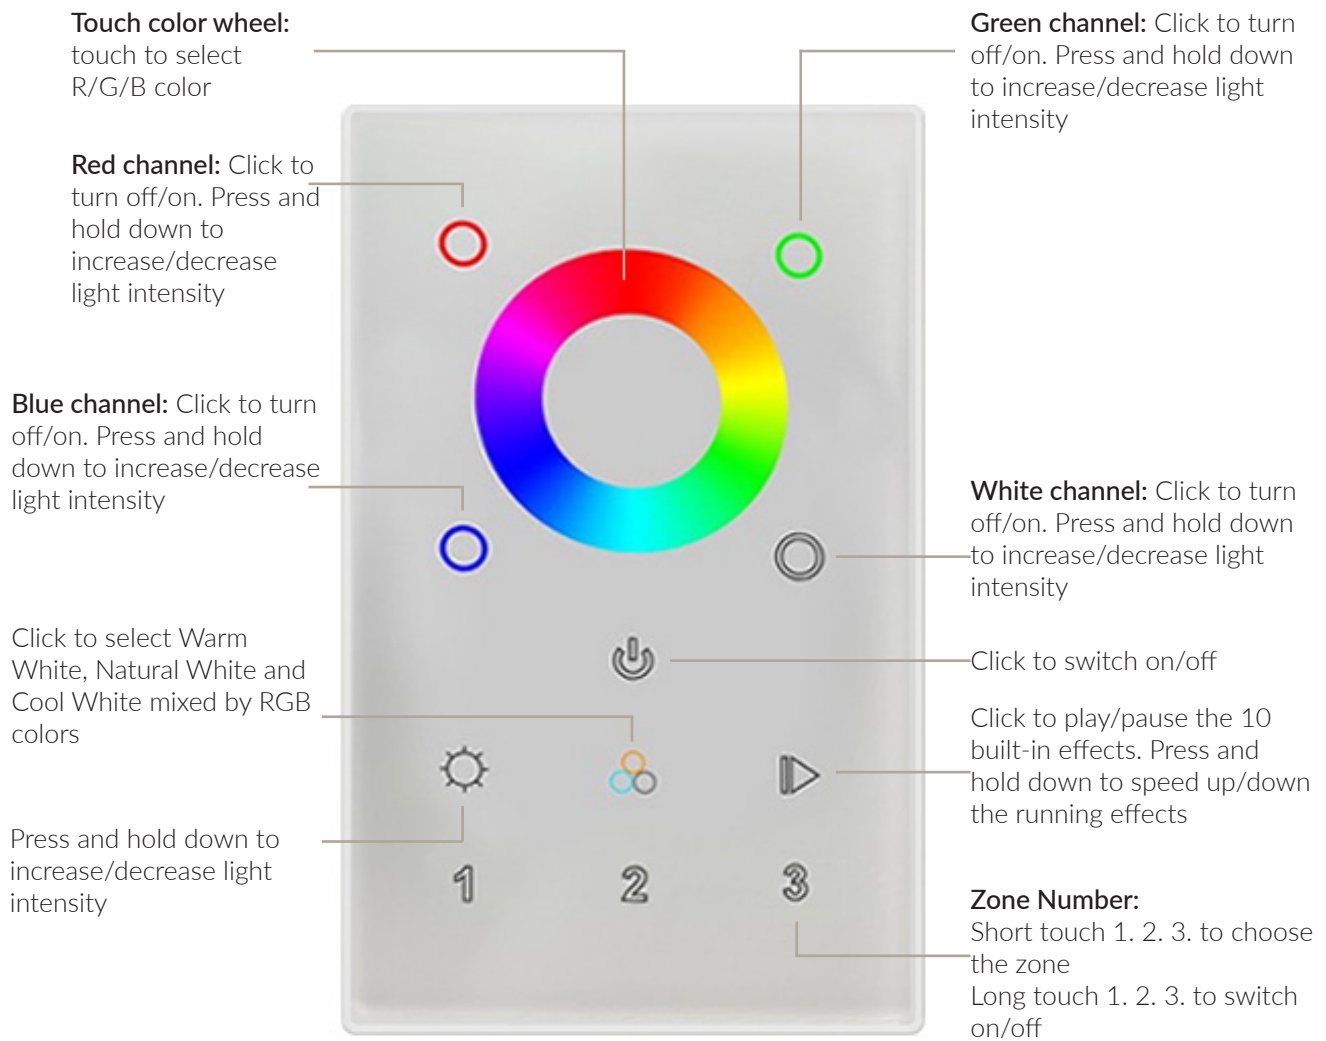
**Touch color wheel:** touch to select R/G/B color

**Green channel:** Click to turn off/on. Press and hold down to increase/decrease light intensity

**Red channel:** Click to turn off/on. Press and hold down to increase/decrease light intensity

**Blue channel:** Click to turn off/on. Press and hold down to increase/decrease light intensity

**White channel:** Click to turn off/on. Press and hold down to increase/decrease light intensity

Click to select Warm White, Natural White and Cool White mixed by RGB colors

Click to switch on/off

Click to play/pause the 10 built-in effects. Press and hold down to speed up/down the running effects

Press and hold down to increase/decrease light intensity

1 2 3

**Zone Number:**
Short touch 1. 2. 3. to choose the zone
Long touch 1. 2. 3. to switch on/off